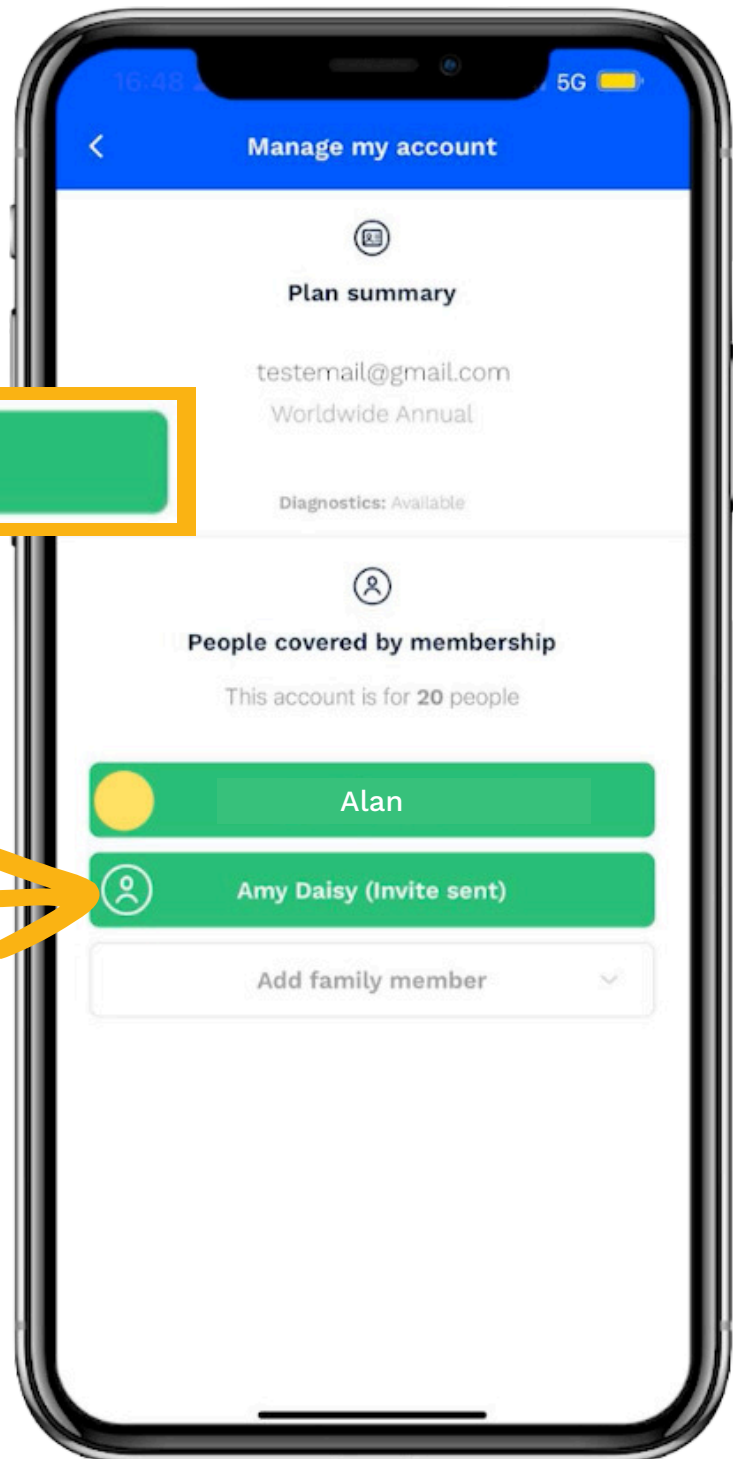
16:48

5G

Manage my account

Plan summary

testemail@gmail.com
Worldwide Annual

Diagnostics: Available

People covered by membership

This account is for **20** people

Alan

Amy Daisy (Invite sent)

Add family member